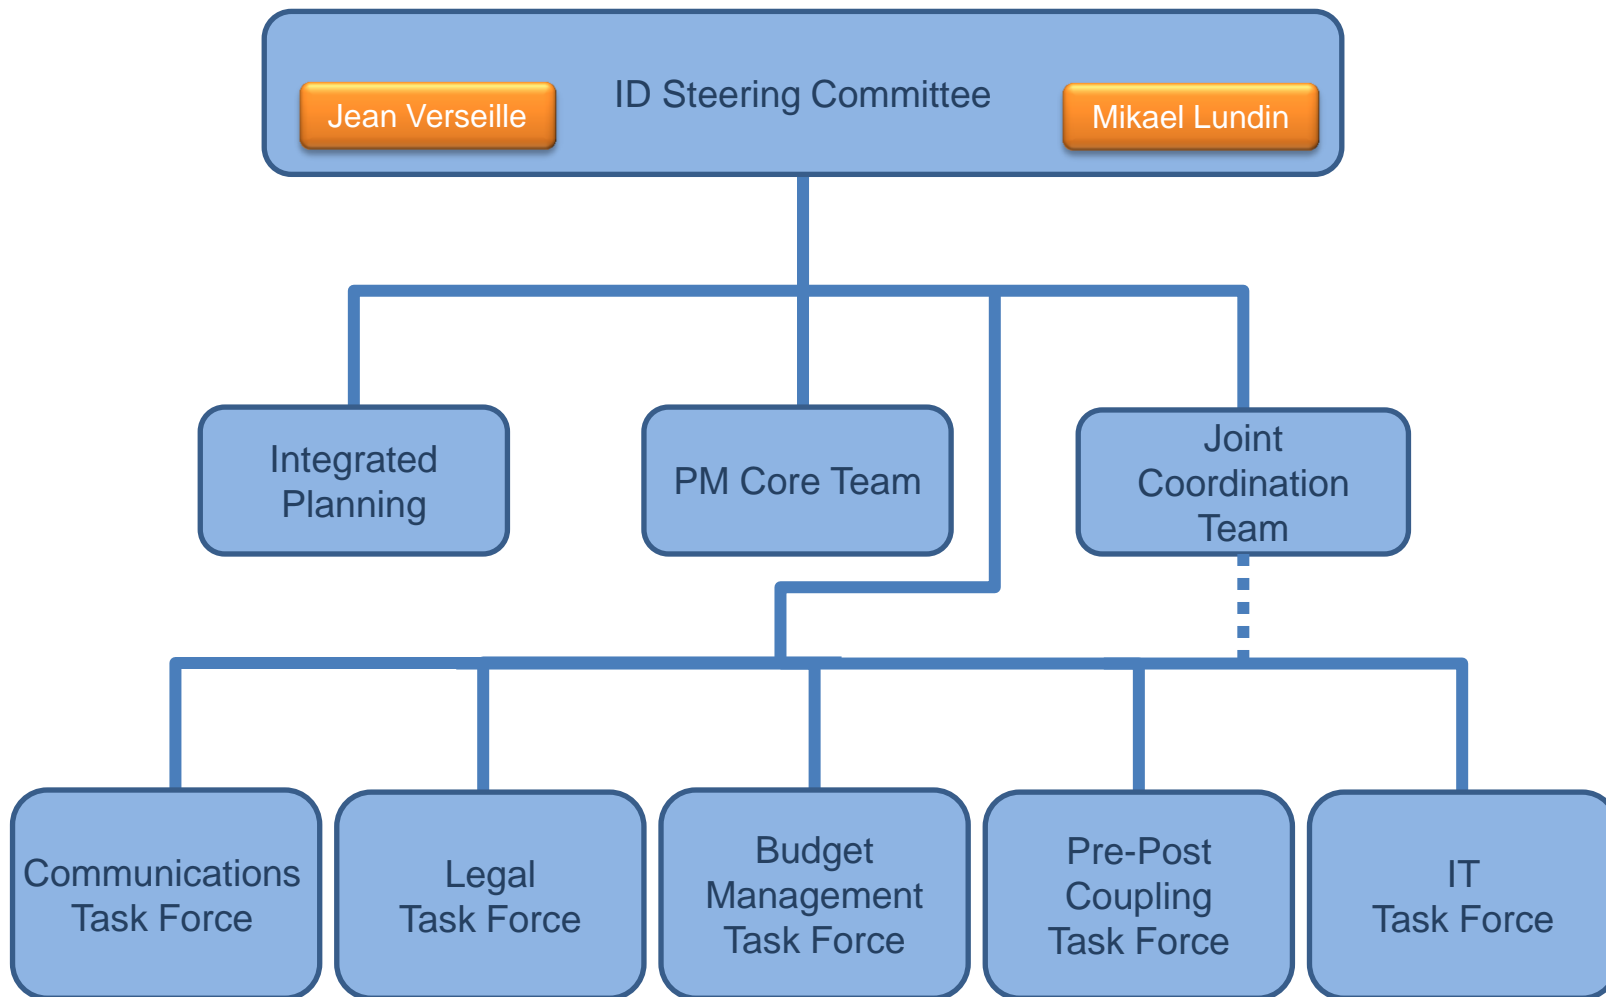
Jean Verseille

ID Steering Committee

Mikael Lundin

Integrated Planning

PM Core Team

Joint Coordination Team

Communications Task Force

Legal Task Force

Budget Management Task Force

Pre-Post Coupling Task Force

IT Task Force